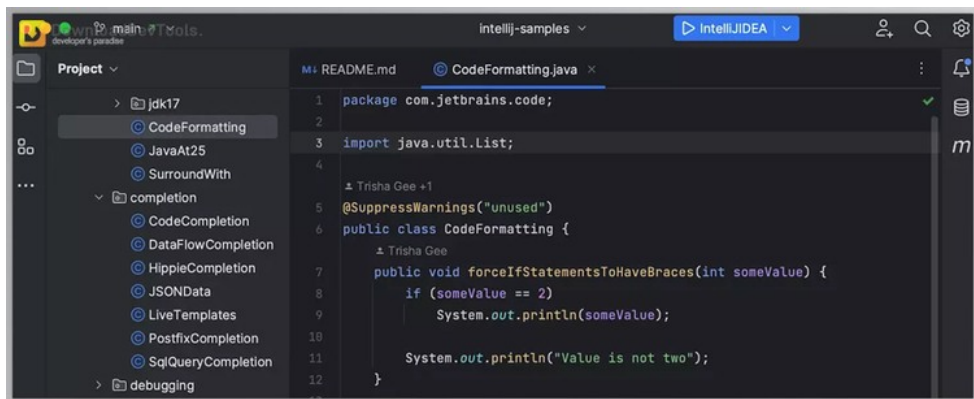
main
developer's paradise
intellij-samples
IntelliJIDEA
Project
jdk17
CodeFormatting
JavaAt25
SurroundWith
completion
CodeCompletion
DataFlowCompletion
HippieCompletion
JSONData
LiveTemplates
PostfixCompletion
SqlQueryCompletion
debugging
README.md
CodeFormatting.java
1 package com.jetbrains.code;
2
3 import java.util.List;
4
Trisha Gee +1
5 @SuppressWarnings("unused")
6 public class CodeFormatting {
Trisha Gee
7 public void forceIfStatementsToHaveBraces(int someValue) {
8 if (someValue == 2)
9 System.out.println(someValue);
10
11 System.out.println("Value is not two");
12 }
m